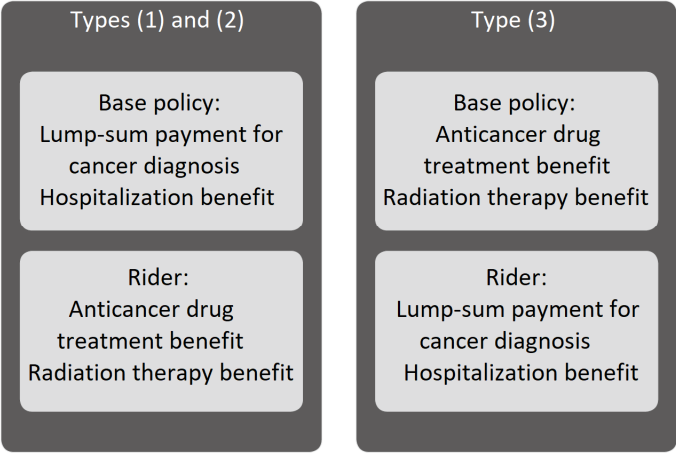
Types (1) and (2)

Base policy:
Lump-sum payment for cancer diagnosis
Hospitalization benefit

Rider:
Anticancer drug treatment benefit
Radiation therapy benefit

Type (3)

Base policy:
Anticancer drug treatment benefit
Radiation therapy benefit

Rider:
Lump-sum payment for cancer diagnosis
Hospitalization benefit